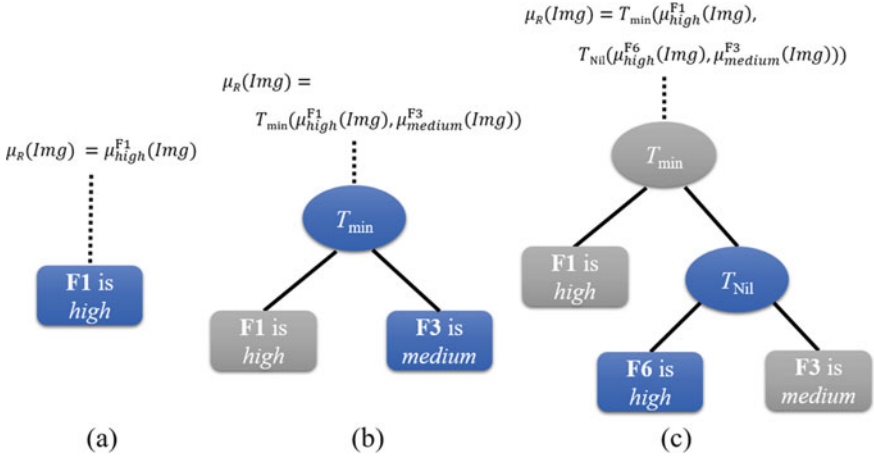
$\mu_R(Img) = \mu_{high}^{F1}(Img)$

F1 is high

(a)

$\mu_R(Img) =$

$T_{min}(\mu_{high}^{F1}(Img), \mu_{medium}^{F3}(Img))$

$T_{min}$

F1 is high

F3 is medium

(b)

$\mu_R(Img) = T_{min}(\mu_{high}^{F1}(Img),$

$T_{Nil}(\mu_{high}^{F6}(Img), \mu_{medium}^{F3}(Img)))$

$T_{min}$

F1 is high

$T_{Nil}$

F6 is high

F3 is medium

(c)